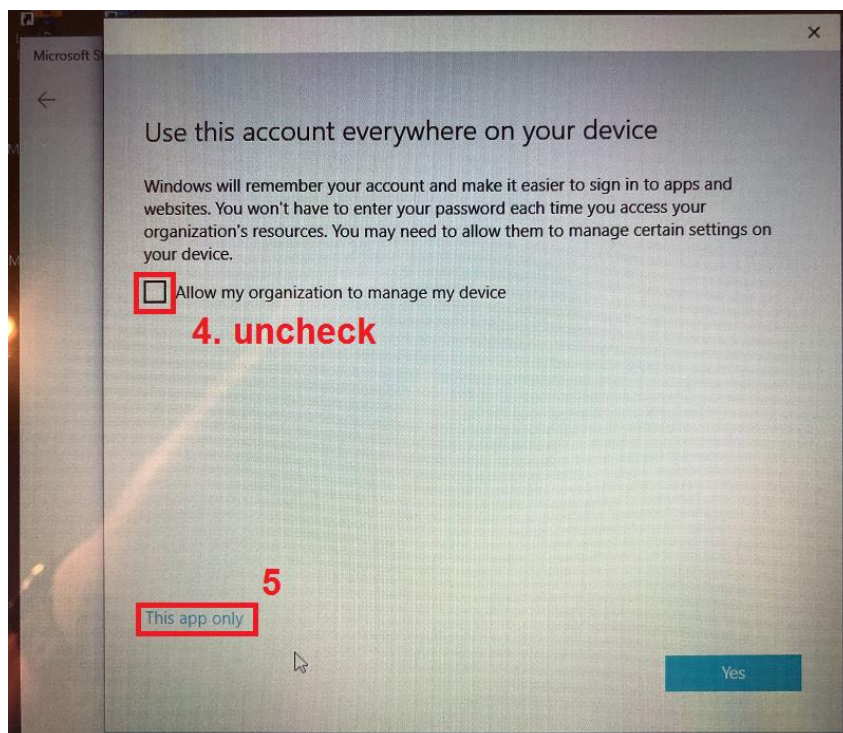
Microsoft St

×

Use this account everywhere on your device

Windows will remember your account and make it easier to sign in to apps and websites. You won't have to enter your password each time you access your organization's resources. You may need to allow them to manage certain settings on your device.

Allow my organization to manage my device

4. uncheck

5

This app only

Yes